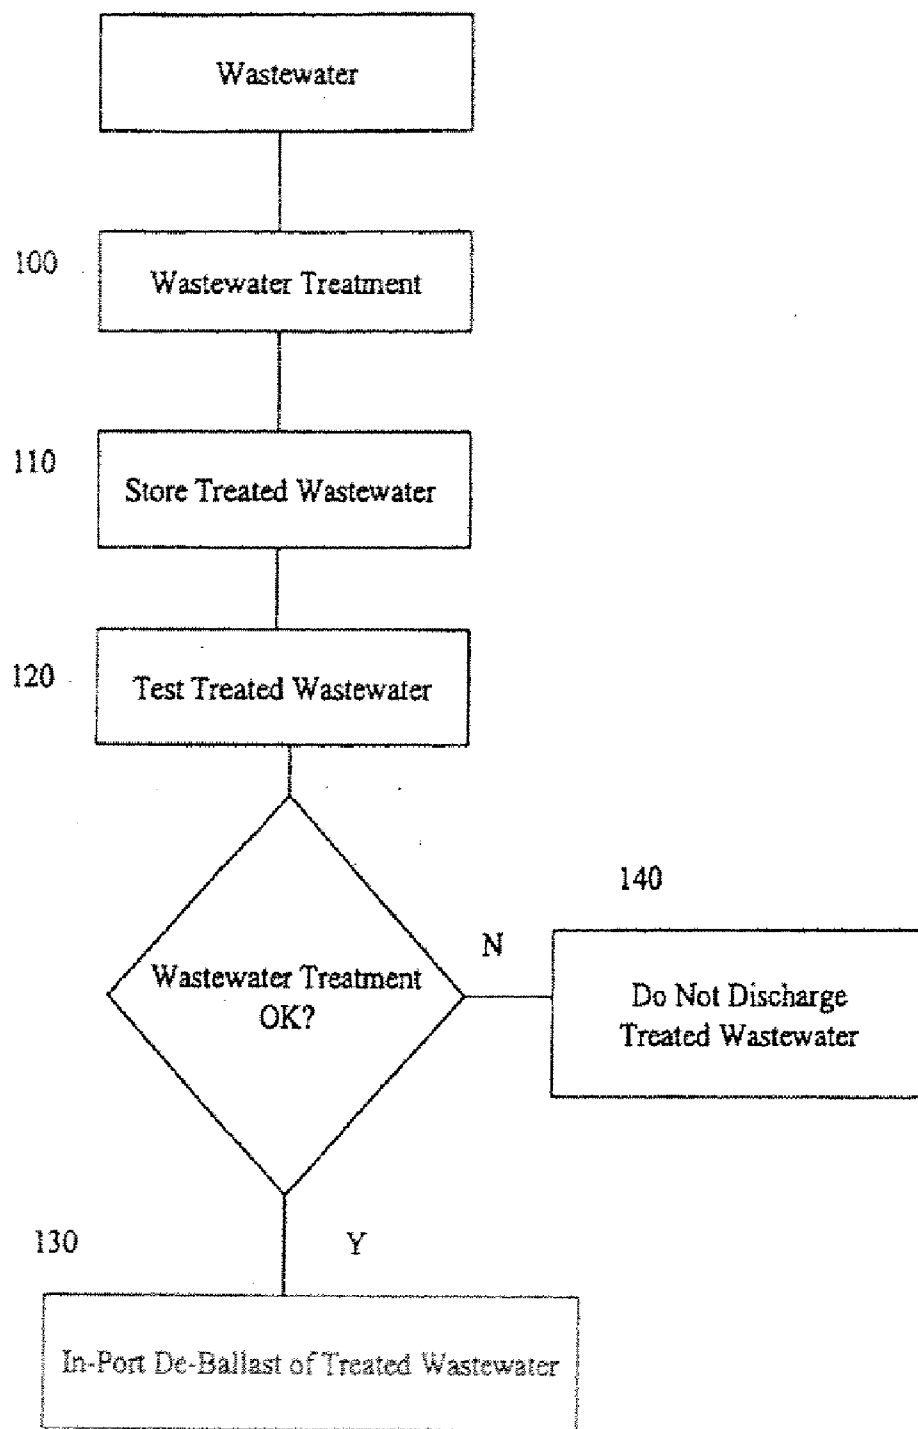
Wastewater

100

Wastewater Treatment

110

Store Treated Wastewater

120

Test Treated Wastewater

140

N

Wastewater Treatment OK?

Do Not Discharge Treated Wastewater

130

Y

In-Port De-Ballast of Treated Wastewater